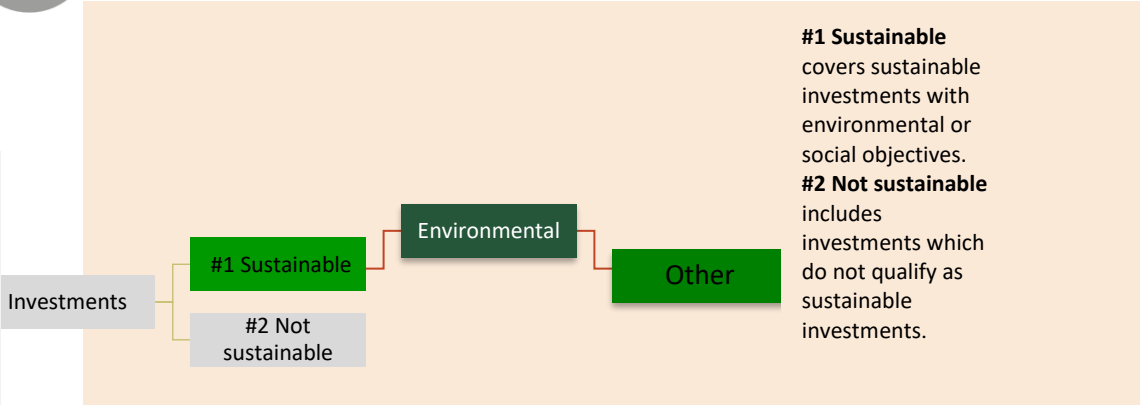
Investments

#1 Sustainable

#2 Not sustainable

Environmental

Other

**#1 Sustainable** covers sustainable investments with environmental or social objectives.
**#2 Not sustainable** includes investments which do not qualify as sustainable investments.